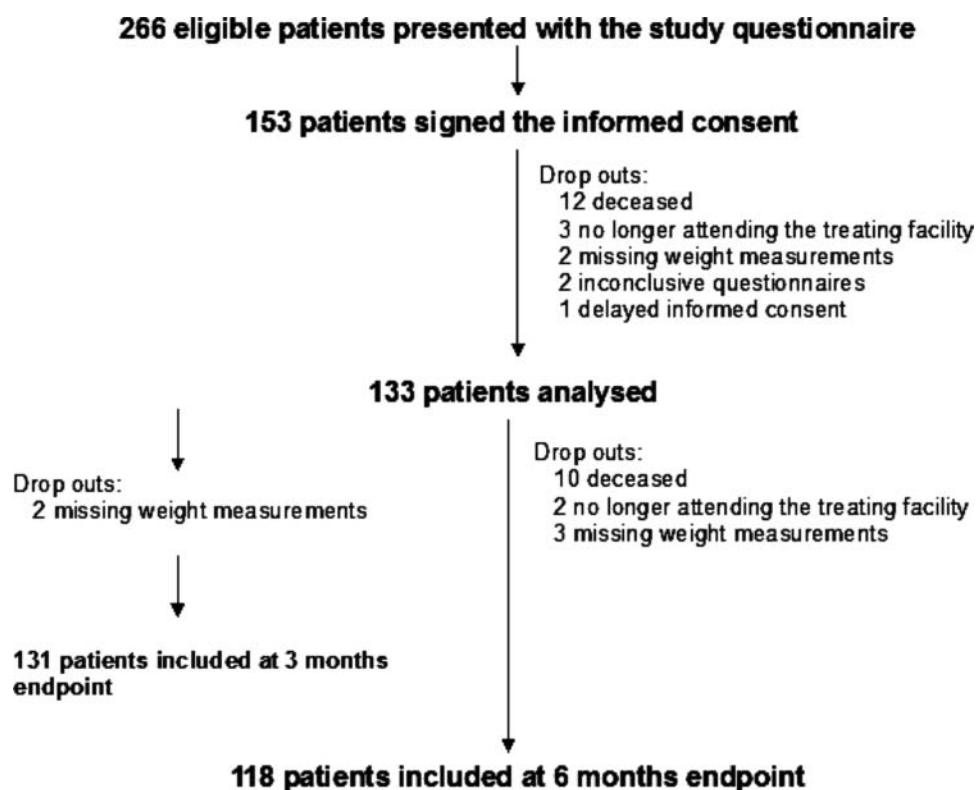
266 eligible patients presented with the study questionnaire

153 patients signed the informed consent

Drop outs:
12 deceased
3 no longer attending the treating facility
2 missing weight measurements
2 inconclusive questionnaires
1 delayed informed consent

133 patients analysed

Drop outs:
2 missing weight measurements

131 patients included at 3 months endpoint

Drop outs:
10 deceased
2 no longer attending the treating facility
3 missing weight measurements

118 patients included at 6 months endpoint